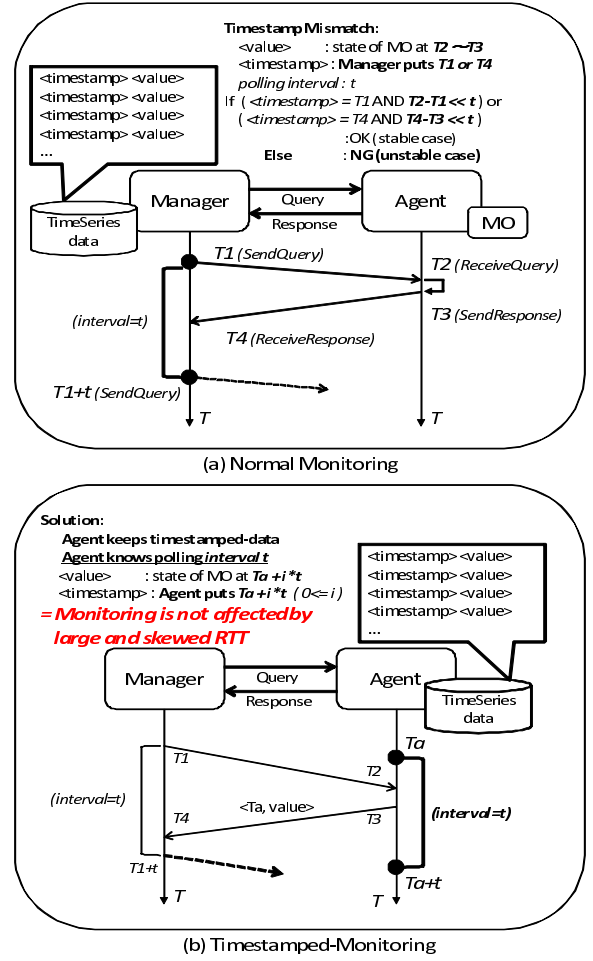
Timestamp Mismatch:
<value> : state of MO at $T2 \sim T3$
<timestamp> : Manager puts T1 or T4
polling interval : t
If ( <timestamp> = T1 AND T2-T1 << t ) or
( <timestamp> = T4 AND T4-T3 << t )
:OK ( stable case)
Else : NG (unstable case)

<timestamp> <value>
<timestamp> <value>
<timestamp> <value>
<timestamp> <value>
...

TimeSeries data

Manager

Query

Response

Agent

MO

T1 (SendQuery)

T2 (ReceiveQuery)

T3 (SendResponse)

(interval=t)

T4 (ReceiveResponse)

T1+t (SendQuery)

T

T

(a) Normal Monitoring

Solution:
Agent keeps timestamped-data
Agent knows polling interval t
<value> : state of MO at Ta +i *t
<timestamp> : Agent puts Ta +i *t ( 0<= i )
= Monitoring is not affected by large and skewed RTT

<timestamp> <value>
<timestamp> <value>
<timestamp> <value>
<timestamp> <value>
...

Manager

Query

Response

Agent

TimeSeries data

Ta

T1

T2

(interval=t)

<Ta, value>

T4

T3

(interval=t)

T1+t

T

T

Ta+t

(b) Timestamped-Monitoring